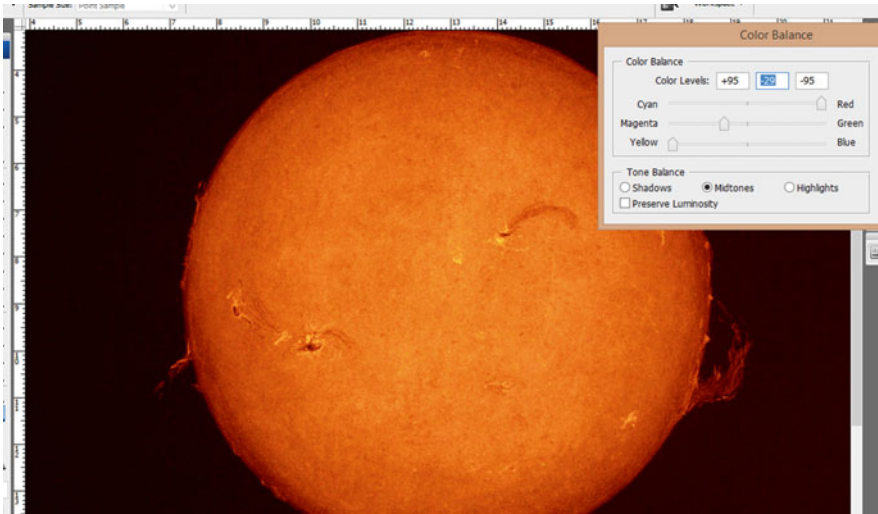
Sample Size: Point Sample

Workspace

4 5 6 7 8 9 10 11 12 13 14 15 16 17 18 19 20 21

Color Balance

Color Balance
Color Levels: +95 -29 -95
Cyan Red
Magenta Green
Yellow Blue

Tone Balance
Shadows Midtones Highlights
Preserve Luminosity